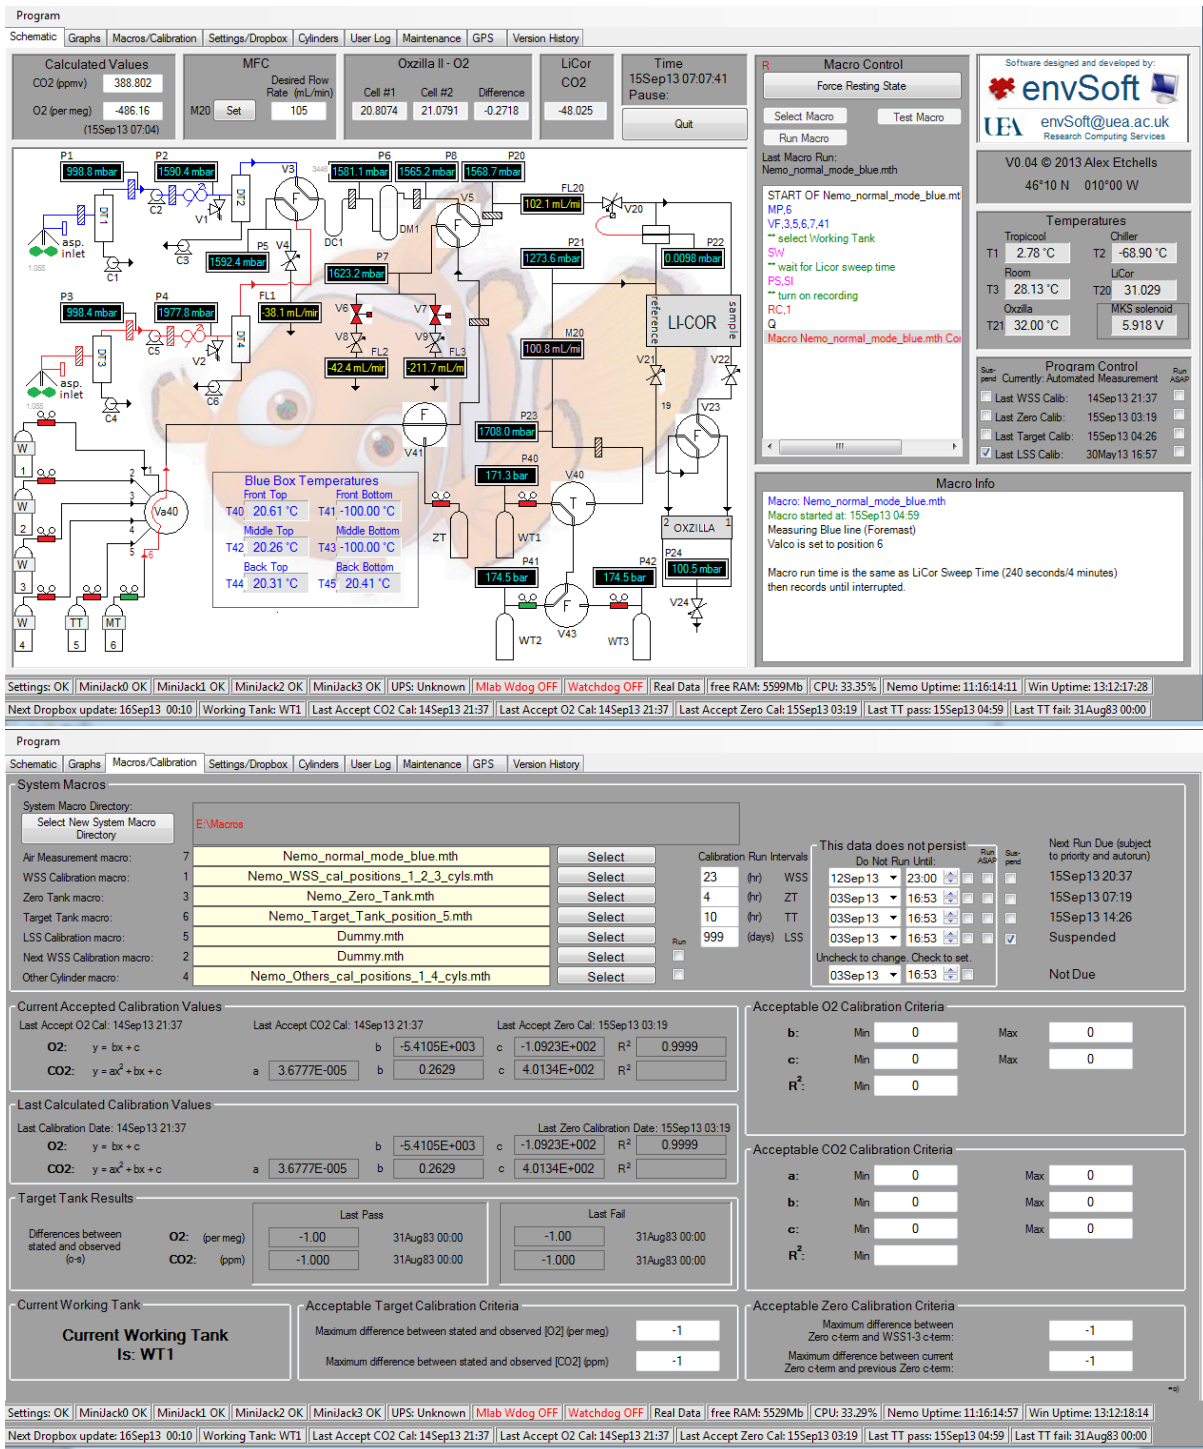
Program

Schematic | Graphs | Macros/Calibration | Settings/Dropbox | Cylinders | User Log | Maintenance | GPS | Version History

Calculated Values
CO2 (ppmv) 388.802
O2 (per meg) -486.16
(15Sep13 07:04)

MFC
Desired Flow Rate (mL/min)
M20 Set 105

Oxzilla II - O2
Cell #1 20.8074
Cell #2 21.0791
Difference -0.2718

LiCor CO2
-48.025

Time
15Sep13 07:07:41
Pause:
Quit

R Macro Control
Force Resting State
Select Macro
Test Macro
Run Macro
Last Macro Run:
Nemo_normal_mode_blue.mth

START OF Nemo_normal_mode_blue.mt
MP,6
VF,3,5,6,7,41
'' select Working Tank
SW
'' wait for Licor sweep time
PS,SI
'' turn on recording
RC,1
Q
Macro Nemo_normal_mode_blue.mth Co

Software designed and developed by:
envSoft
UEA envSoft@uea.ac.uk
Research Computing Services

V0.04 © 2013 Alex Etchells
46°10 N 010°00 W

Temperatures
Tropicool
T1 2.78 °C
Chiller
T2 -68.90 °C
Room
T3 28.13 °C
LiCor
T20 31.029
Oxzilla
T21 32.00 °C
MKS solenoid
5.918 V

Sus-pend Program Control Run ASAP
Currently: Automated Measurement
Last WSS Calib: 14Sep13 21:37
Last Zero Calib: 15Sep13 03:19
Last Target Calib: 15Sep13 04:26
Last LSS Calib: 30May13 16:57

P1 998.8 mbar
P2 1590.4 mbar
V3
P6 1581.1 mbar
P8 1565.2 mbar
P20 1568.7 mbar
FL20
102.1 mL/mi
V20
V5
DT1
DT2
C2
V1
asp. inlet
C1
C3
1592.4 mbar
P5 V4
DC1
DM1
P7
1623.2 mbar
P21
1273.6 mbar
P22
0.0098 mbar
P3 998.4 mbar
P4 1977.8 mbar
FL1
-38.1 mL/mir
V6
V7
V8
V9
FL2
FL3
-42.4 mL/mir
-211.7 mL/m
M20
100.8 mL/mi
reference
LI-COR
sample
V21
V22
C5
V2
DT3
DT4
asp. inlet
C6
C4
19
V23
P23
1708.0 mbar
V41
W
1
W
2
W
3
W
4
Va40
TT
5
MT
6
Blue Box Temperatures
Front Top
T40 20.61 °C
Front Bottom
T41 -100.00 °C
Middle Top
T42 20.26 °C
Middle Bottom
T43 -100.00 °C
Back Top
T44 20.31 °C
Back Bottom
T45 20.41 °C
P40
171.3 bar
V40
T
ZT
WT1
2 OXZILLA 1
P24
100.5 mbar
P41
174.5 bar
P42
174.5 bar
F
V43
WT2
WT3
V24

Macro Info
Macro: Nemo_normal_mode_blue.mth
Macro started at: 15Sep13 04:59
Measuring Blue line (Foremast)
Valco is set to position 6

Macro run time is the same as LiCor Sweep Time (240 seconds/4 minutes)
then records until interrupted.

Settings: OK | MiniJack0 OK | MiniJack1 OK | MiniJack2 OK | MiniJack3 OK | UPS: Unknown | Mlab Wdog OFF | Watchdog OFF | Real Data | free RAM: 5599Mb | CPU: 33.35% | Nemo Uptime: 11:16:14:11 | Win Uptime: 13:12:17:28
Next Dropbox update: 16Sep13 00:10 | Working Tank: WT1 | Last Accept CO2 Cal: 14Sep13 21:37 | Last Accept O2 Cal: 14Sep13 21:37 | Last Accept Zero Cal: 15Sep13 03:19 | Last TT pass: 15Sep13 04:59 | Last TT fail: 31Aug83 00:00

Program

Schematic | Graphs | Macros/Calibration | Settings/Dropbox | Cylinders | User Log | Maintenance | GPS | Version History

System Macros
System Macro Directory:
Select New System Macro Directory
E:\Macros

Air Measurement macro: 7 Nemo_normal_mode_blue.mth Select
WSS Calibration macro: 1 Nemo_WSS_cal_positions_1_2_3_cyls.mth Select
Zero Tank macro: 3 Nemo_Zero_Tank.mth Select
Target Tank macro: 6 Nemo_Target_Tank_position_5.mth Select
LSS Calibration macro: 5 Dummy.mth Select
Next WSS Calibration macro: 2 Dummy.mth Select
Other Cylinder macro: 4 Nemo_Others_cal_positions_1_4_cyls.mth Select
Run

Calibration Run Intervals
23 (hr) WSS
4 (hr) ZT
10 (hr) TT
999 (days) LSS

This data does not persist
Do Not Run Until:
12Sep13 23:00
03Sep13 16:53
03Sep13 16:53
03Sep13 16:53
Uncheck to change. Check to set.
03Sep13 16:53
Run ASAP
Sus-pend

Next Run Due (subject to priority and autorun)
15Sep13 20:37
15Sep13 07:19
15Sep13 14:26
Suspended
Not Due

Current Accepted Calibration Values
Last Accept O2 Cal: 14Sep13 21:37
Last Accept CO2 Cal: 14Sep13 21:37
Last Accept Zero Cal: 15Sep13 03:19
O2: y = bx + c b -5.4105E+003 c -1.0923E+002 $R^2$ 0.9999
CO2: y = ax$^2$ + bx + c a 3.6777E-005 b 0.2629 c 4.0134E+002 $R^2$

Last Calculated Calibration Values
Last Calibration Date: 14Sep13 21:37
Last Zero Calibration Date: 15Sep13 03:19
O2: y = bx + c b -5.4105E+003 c -1.0923E+002 $R^2$ 0.9999
CO2: y = ax$^2$ + bx + c a 3.6777E-005 b 0.2629 c 4.0134E+002 $R^2$

Target Tank Results
Last Pass
Last Fail
Differences between stated and observed (o-s)
O2: (per meg) -1.00 31Aug83 00:00 -1.00 31Aug83 00:00
CO2: (ppm) -1.000 31Aug83 00:00 -1.000 31Aug83 00:00

Current Working Tank
Current Working Tank
Is: WT1

Acceptable O2 Calibration Criteria
b: Min 0 Max 0
c: Min 0 Max 0
$R^2$: Min 0

Acceptable CO2 Calibration Criteria
a: Min 0 Max 0
b: Min 0 Max 0
c: Min 0 Max 0
$R^2$: Min

Acceptable Target Calibration Criteria
Maximum difference between stated and observed [O2] (per meg) -1
Maximum difference between stated and observed [CO2] (ppm) -1

Acceptable Zero Calibration Criteria
Maximum difference between Zero c-term and WSS1-3 c-term: -1
Maximum difference between current Zero c-term and previous Zero c-term: -1

Settings: OK | MiniJack0 OK | MiniJack1 OK | MiniJack2 OK | MiniJack3 OK | UPS: Unknown | Mlab Wdog OFF | Watchdog OFF | Real Data | free RAM: 5529Mb | CPU: 33.29% | Nemo Uptime: 11:16:14:57 | Win Uptime: 13:12:18:14
Next Dropbox update: 16Sep13 00:10 | Working Tank: WT1 | Last Accept CO2 Cal: 14Sep13 21:37 | Last Accept O2 Cal: 14Sep13 21:37 | Last Accept Zero Cal: 15Sep13 03:19 | Last TT pass: 15Sep13 04:59 | Last TT fail: 31Aug83 00:00